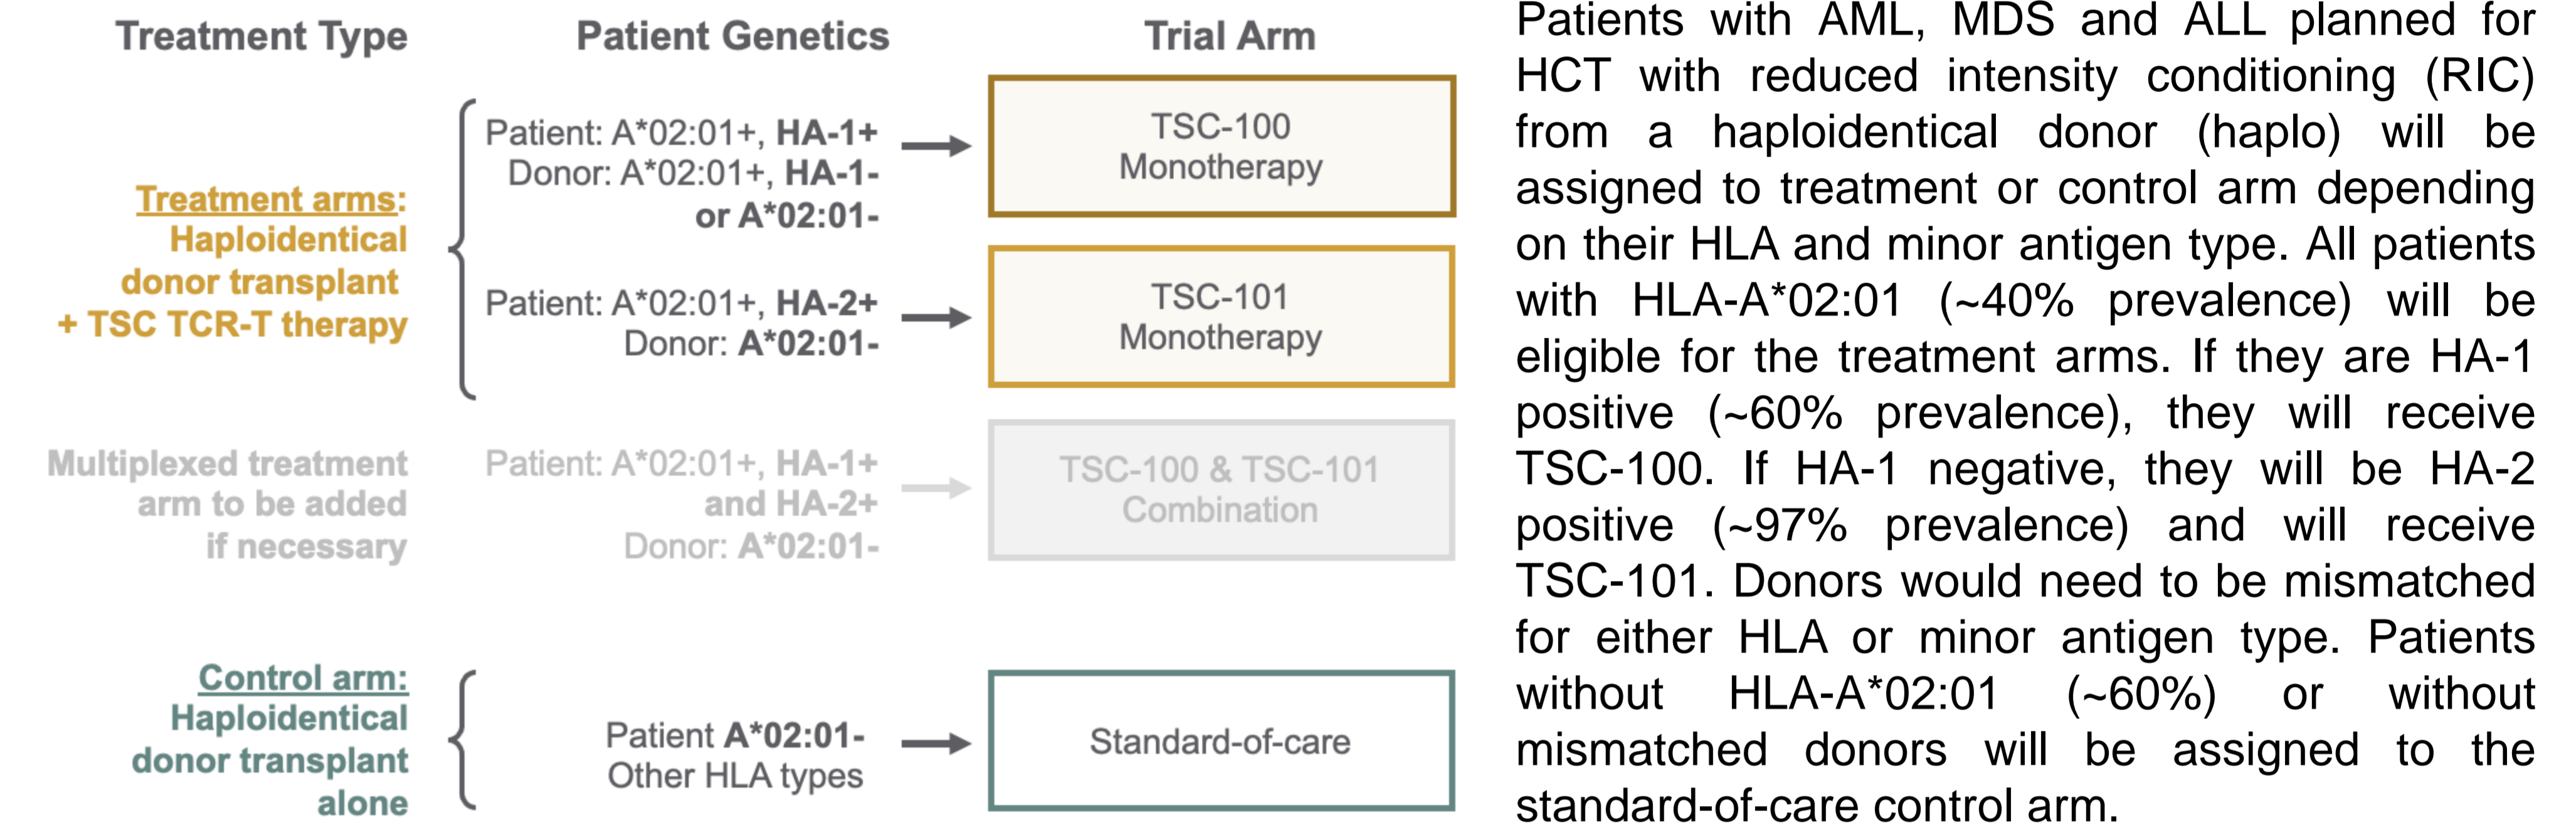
Treatment Type

Patient Genetics

Trial Arm

Treatment arms: Haploidentical donor transplant + TSC TCR-T therapy

Patient: A*02:01+, **HA-1+**
Donor: A*02:01+, **HA-1- or A*02:01-**

TSC-100 Monotherapy

Patient: A*02:01+, **HA-2+**
Donor: **A*02:01-**

TSC-101 Monotherapy

Multiplexed treatment arm to be added if necessary

Patient: A*02:01+, **HA-1+ and HA-2+**
Donor: **A*02:01-**

TSC-100 & TSC-101 Combination

Control arm: Haploidentical donor transplant alone

Patient **A*02:01-**
Other HLA types

Standard-of-care

Patients with AML, MDS and ALL planned for HCT with reduced intensity conditioning (RIC) from a haploidentical donor (haplo) will be assigned to treatment or control arm depending on their HLA and minor antigen type. All patients with HLA-A*02:01 (~40% prevalence) will be eligible for the treatment arms. If they are HA-1 positive (~60% prevalence), they will receive TSC-100. If HA-1 negative, they will be HA-2 positive (~97% prevalence) and will receive TSC-101. Donors would need to be mismatched for either HLA or minor antigen type. Patients without HLA-A*02:01 (~60%) or without mismatched donors will be assigned to the standard-of-care control arm.